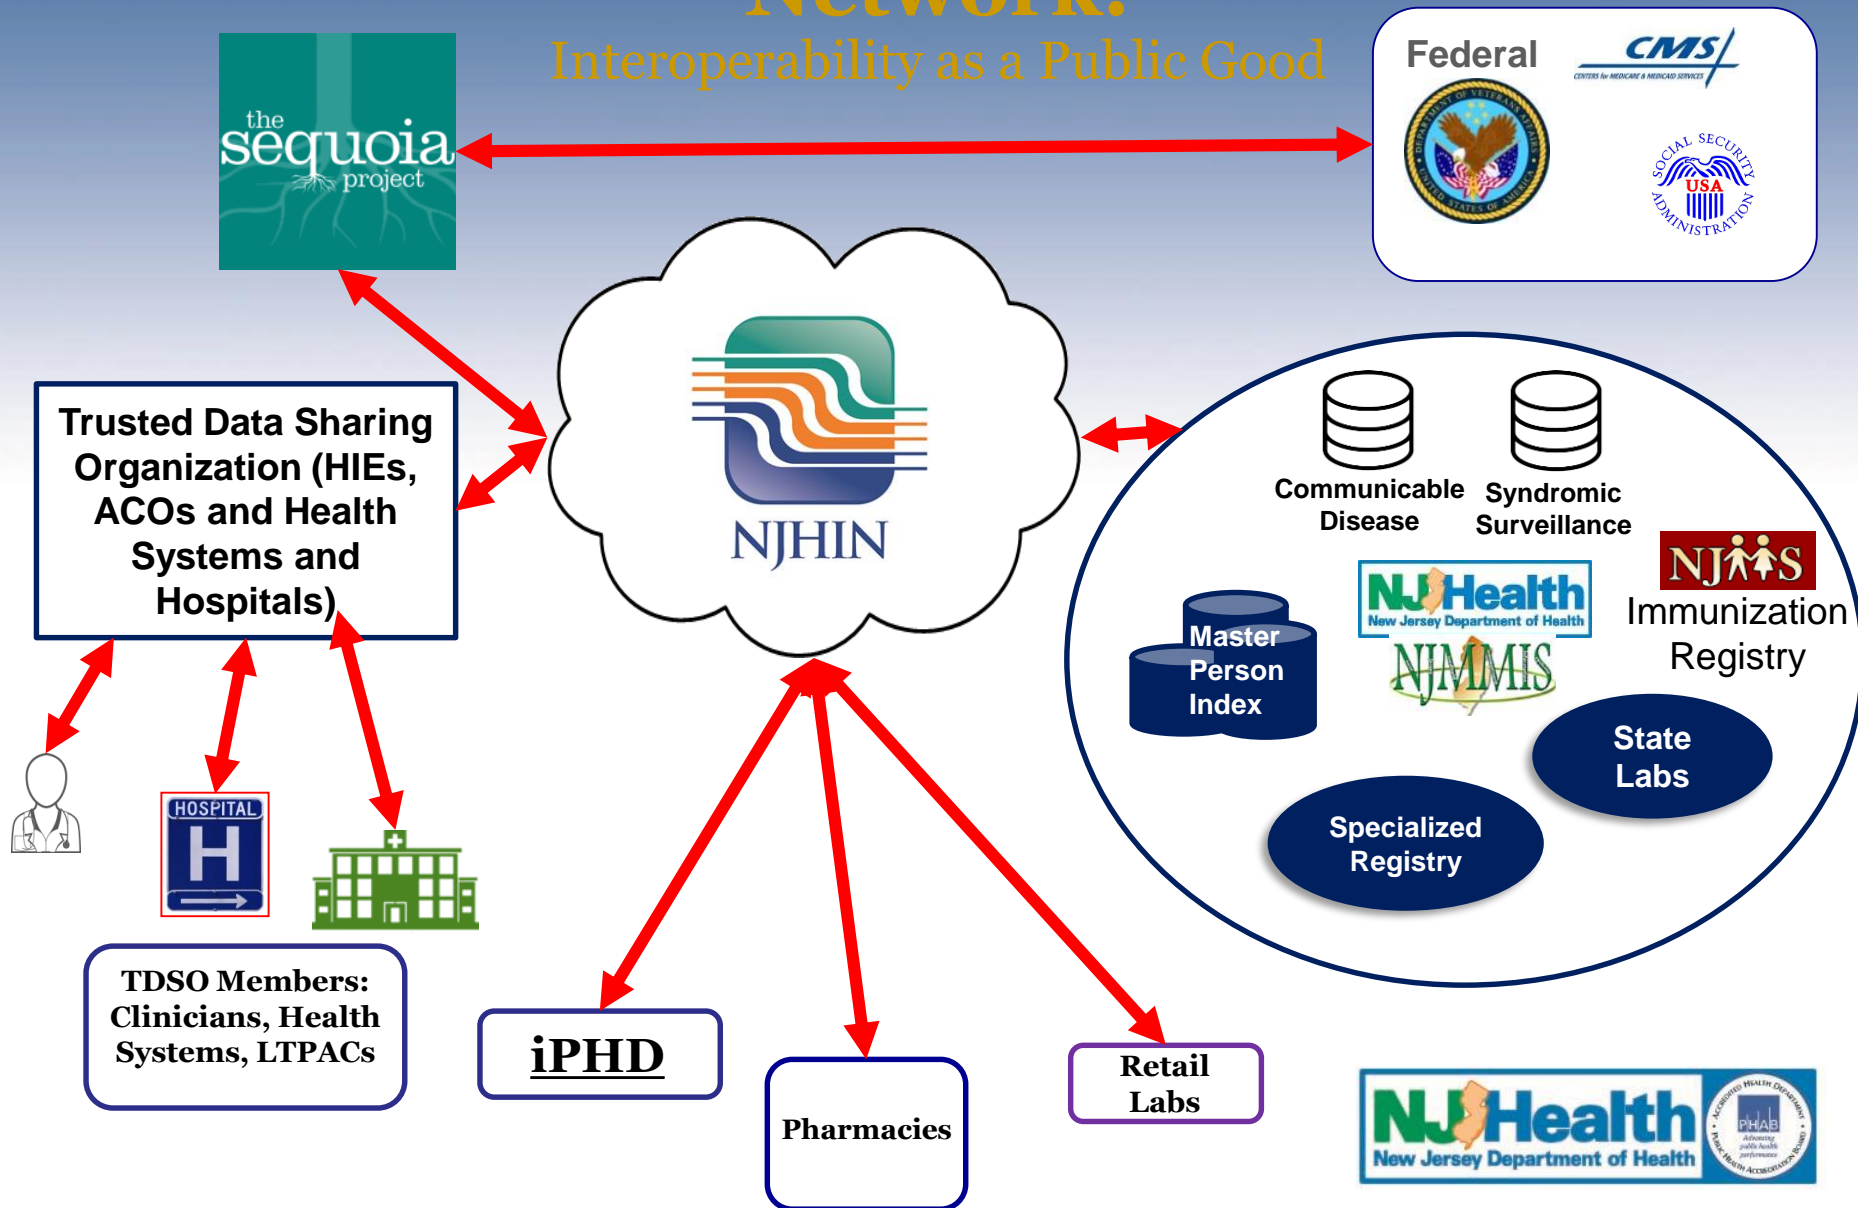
Network:
Interoperability as a Public Good

the sequoia project

Federal

CMS
CENTERS for MEDICARE & MEDICAID SERVICES

DEPARTMENT OF VETERANS AFFAIRS
UNITED STATES OF AMERICA

SOCIAL SECURITY ADMINISTRATION
USA

Trusted Data Sharing Organization (HIEs, ACOs and Health Systems and Hospitals)

NJHIN

Communicable Disease

Syndromic Surveillance

NJIIS

Immunization Registry

NJ Health
New Jersey Department of Health

NJMMIS

Master Person Index

State Labs

Specialized Registry

HOSPITAL
H

TDSO Members: Clinicians, Health Systems, LTPACs

iPHD

Pharmacies

Retail Labs

NJ Health
New Jersey Department of Health

PHAB